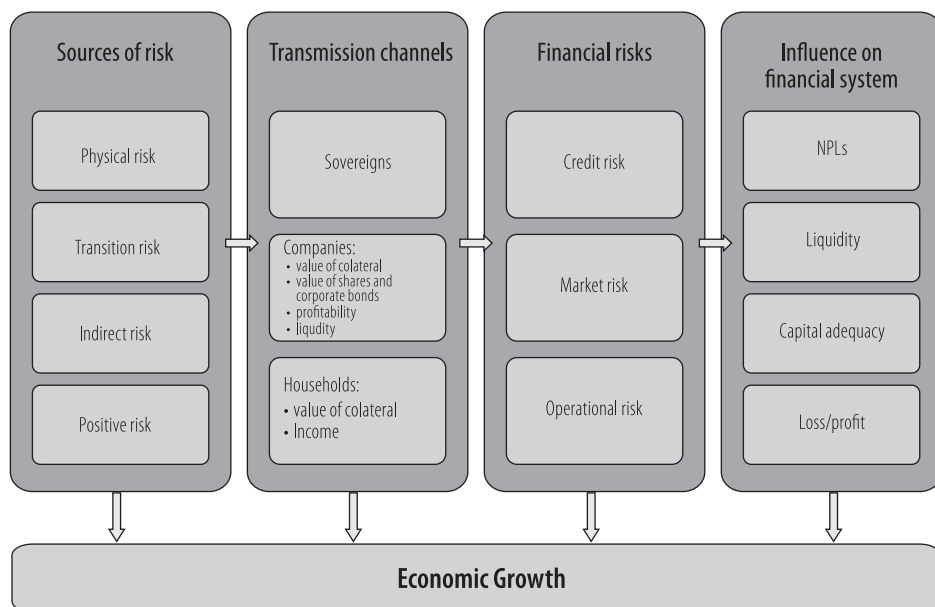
Sources of risk

Physical risk

Transition risk

Indirect risk

Positive risk

Transmission channels

Sovereigns

Companies:
• value of colateral
• value of shares and corporate bonds
• profitability
• liqudity

Households:
• value of colateral
• Income

Financial risks

Credit risk

Market risk

Operational risk

Influence on financial system

NPLs

Liquidity

Capital adequacy

Loss/profit

Economic Growth